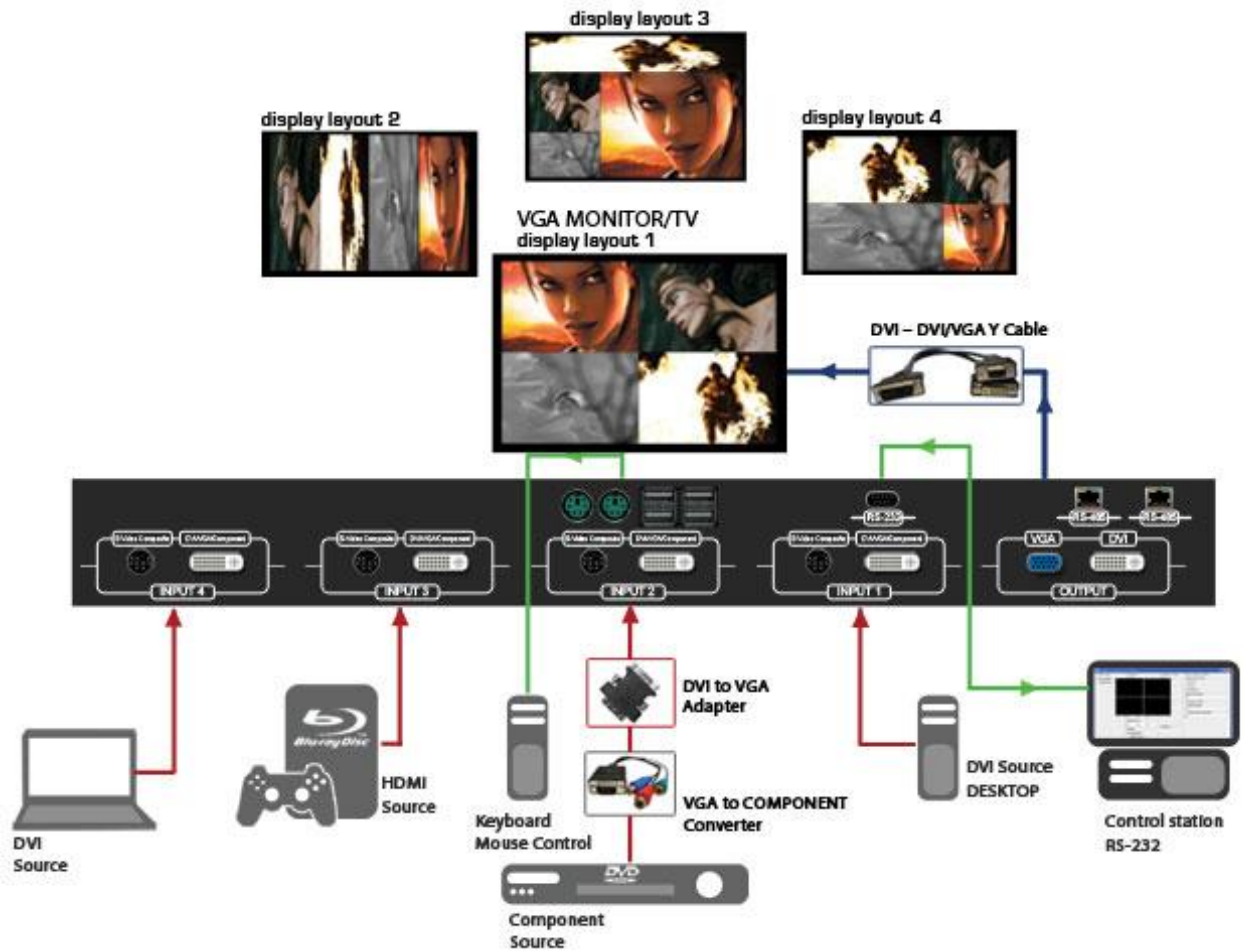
display layout 3

display layout 2

display layout 4

VGA MONITOR/TV
display layout 1

DVI – DVI/VGA Y Cable

RS-232

RS-485

RS-485

S-Video Composite

DVI/VGA/Component

INPUT 4

S-Video Composite

DVI/VGA/Component

INPUT 3

S-Video Composite

DVI/VGA/Component

INPUT 2

S-Video Composite

DVI/VGA/Component

INPUT 1

VGA

DVI

OUTPUT

DVI to VGA Adapter

VGA to COMPONENT Converter

Blu-ray Disc

HDMI Source

DVI Source

Keyboard Mouse Control

DVD

Component Source

DVI Source DESKTOP

Control station RS-232